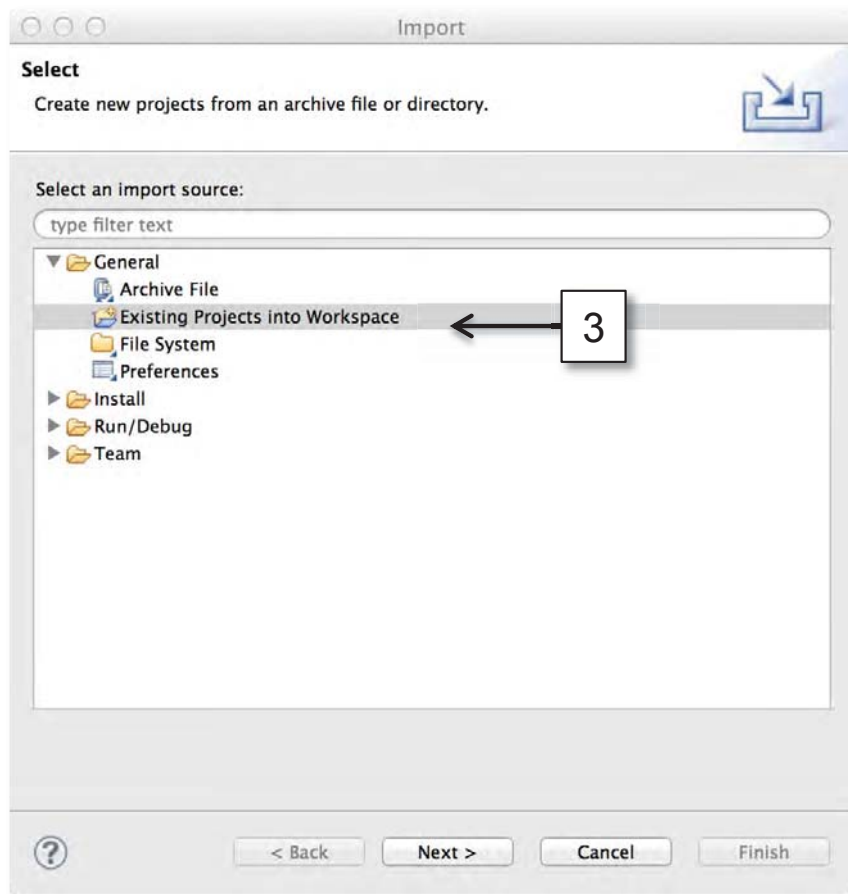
Import

Select

Create new projects from an archive file or directory.

Select an import source:

type filter text

General
Archive File
Existing Projects into Workspace
File System
Preferences
Install
Run/Debug
Team

3

?

< Back

Next >

Cancel

Finish